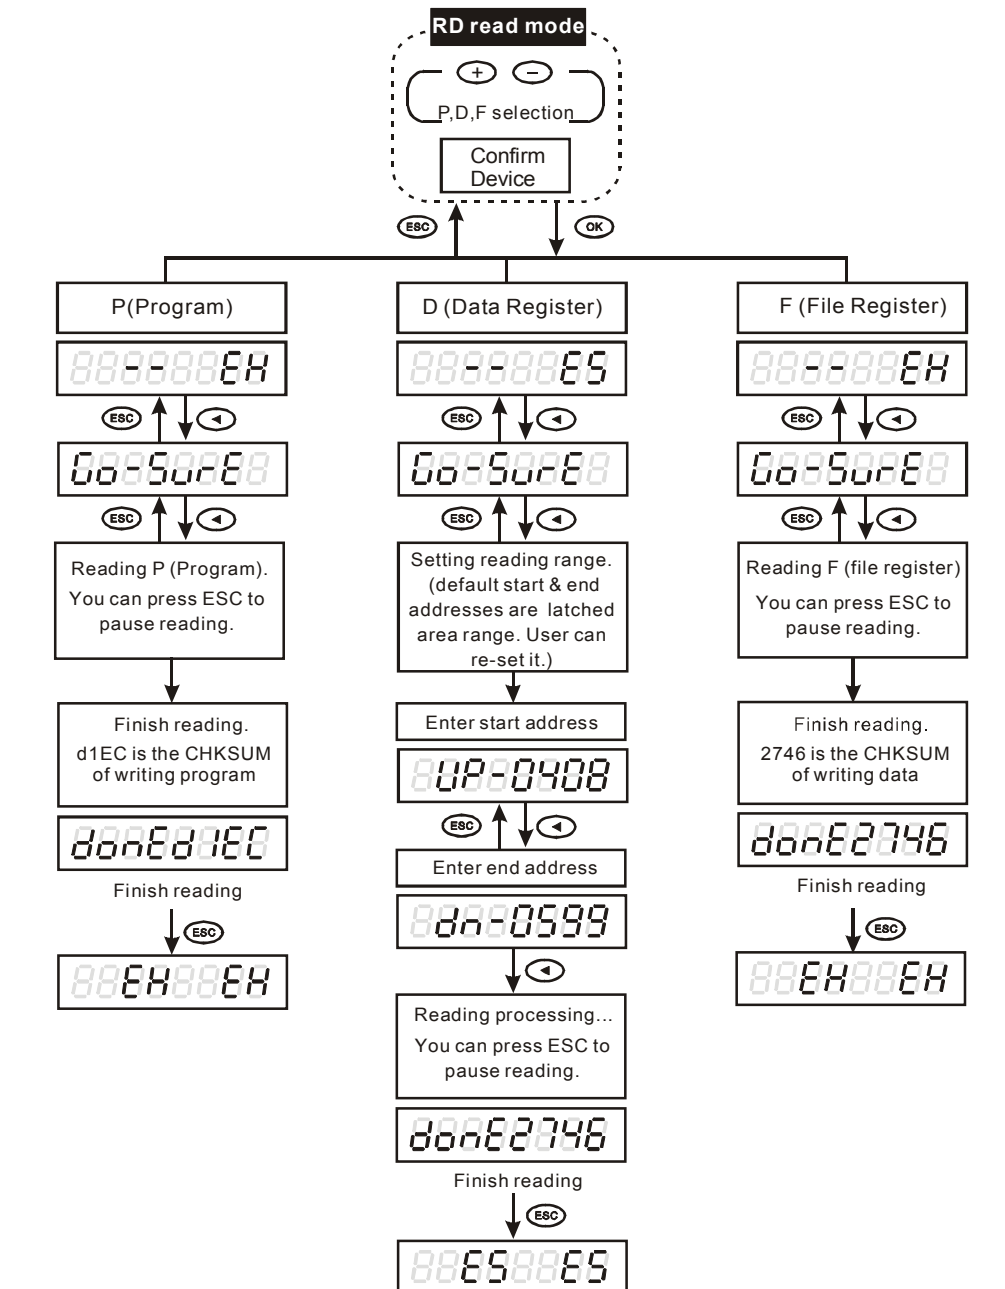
RD read mode

+ −

P,D,F selection

Confirm Device

ESC

OK

P(Program)

--EH

ESC

Go-SurE

ESC

Reading P (Program). You can press ESC to pause reading.

Finish reading. d1EC is the CHKSUM of writing program

donEd1EC

Finish reading

ESC

EH EH

D (Data Register)

--ES

ESC

Go-SurE

ESC

Setting reading range. (default start & end addresses are latched area range. User can re-set it.)

Enter start address

UP-0408

ESC

Enter end address

dn-0599

Reading processing... You can press ESC to pause reading.

donE2746

Finish reading

ESC

ES ES

F (File Register)

--EH

ESC

Go-SurE

ESC

Reading F (file register) You can press ESC to pause reading.

Finish reading. 2746 is the CHKSUM of writing data

donE2746

Finish reading

ESC

EH EH